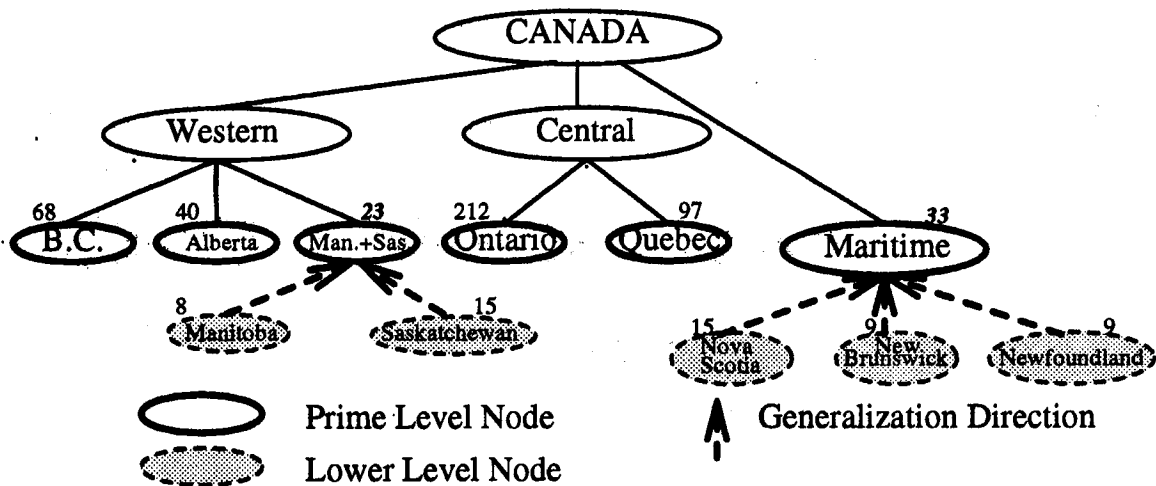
CANADA

Western

Central

68 B.C.

40 Alberta

23 Man.+Sas

212 Ontario

97 Quebec

33 Maritime

8 Manitoba

15 Saskatchewan

15 Nova Scoda

9 New Brunswick

9 Newfoundland

Prime Level Node

Lower Level Node

Generalization Direction